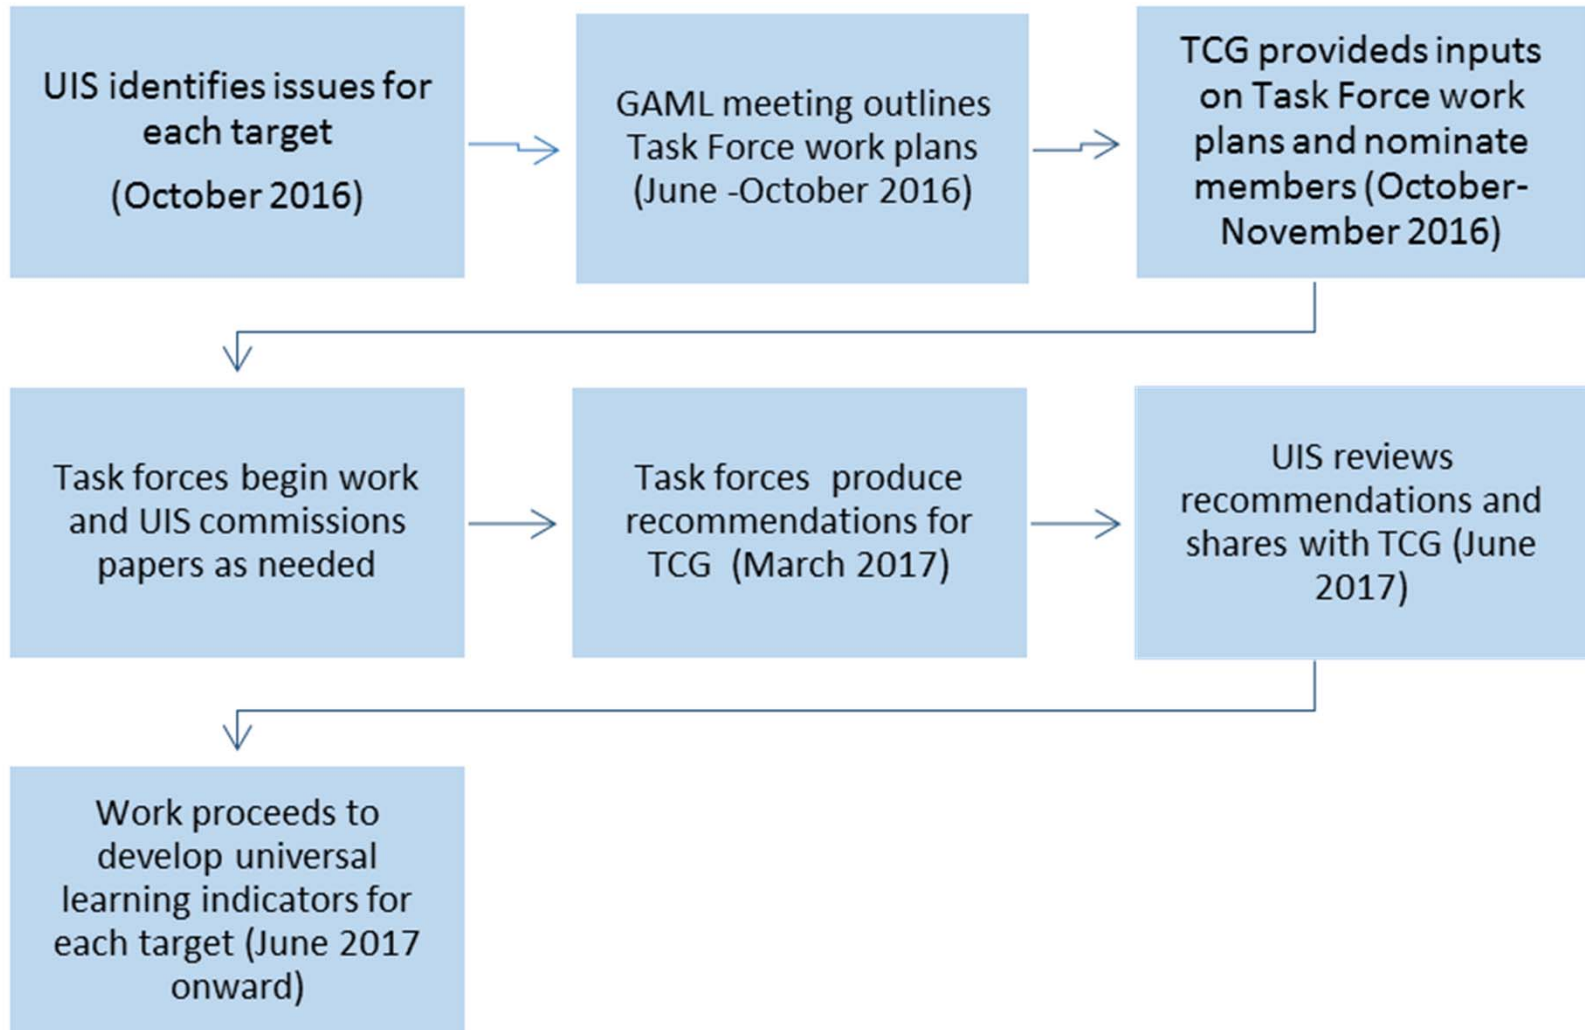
UIS identifies issues for each target (October 2016)

GAML meeting outlines Task Force work plans (June -October 2016)

TCG provideds inputs on Task Force work plans and nominate members (October-November 2016)

Task forces begin work and UIS commissions papers as needed

Task forces produce recommendations for TCG (March 2017)

UIS reviews recommendations and shares with TCG (June 2017)

Work proceeds to develop universal learning indicators for each target (June 2017 onward)